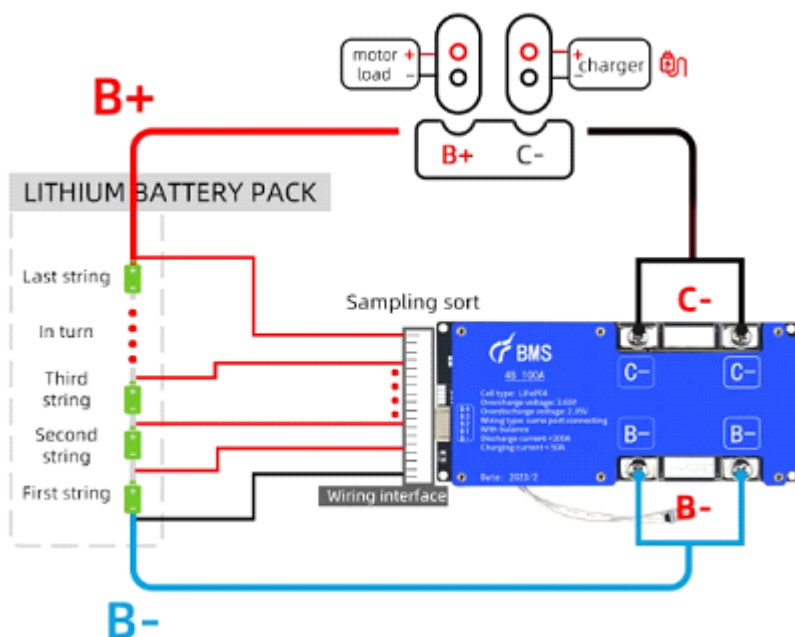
motor load
+
-
+
-
charger

B+

B+ C-

LITHIUM BATTERY PACK

Last string

In turn

Third string

Second string

First string

Sampling sort

BMS
4S 100A
Cell type: LiFePO4
Overcharge voltage: 3.65V
Overdischarge voltage: 2.35V
Wiring type: same port connecting
With balance
Discharge current <200A
Charging current < 50A

Date: 2023/2

Wiring interface

C-

C- C-

B- B-

B-

B-